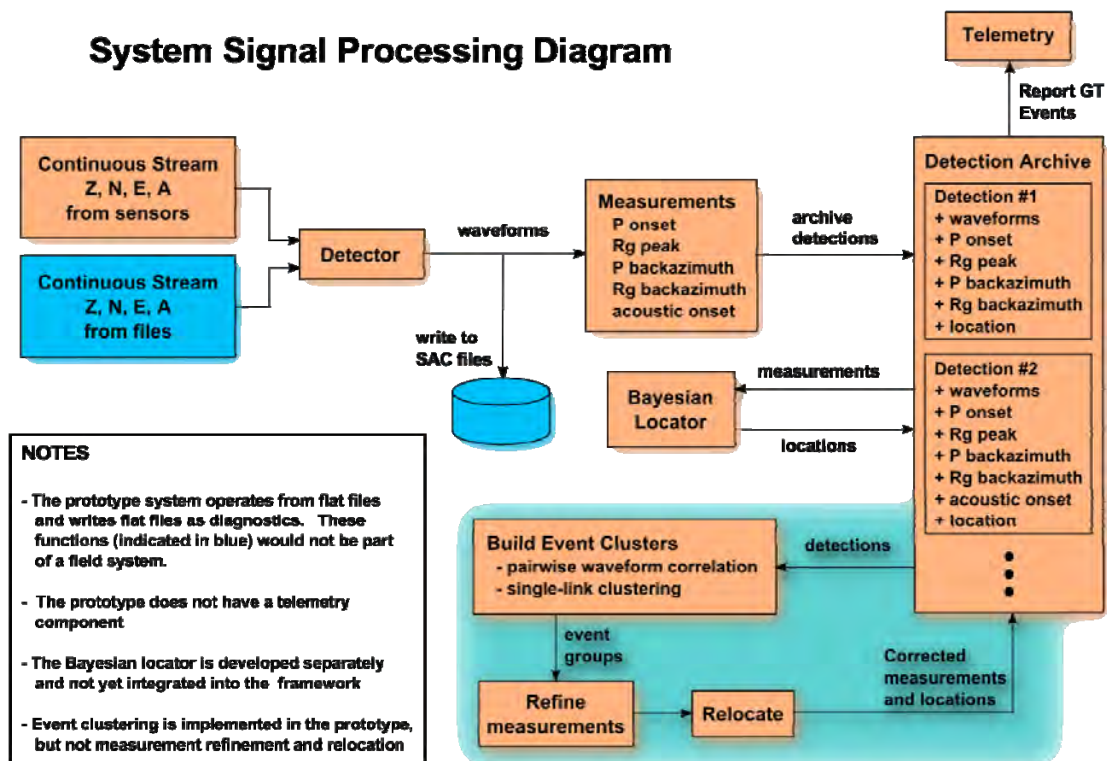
System Signal Processing Diagram

Telemetry

Report GT Events

Continuous Stream
Z, N, E, A
from sensors

Continuous Stream
Z, N, E, A
from files

Detector

waveforms

write to SAC files

Measurements
P onset
Rg peak
P backazimuth
Rg backazimuth
acoustic onset

archive detections

Detection Archive

Detection #1
+ waveforms
+ P onset
+ Rg peak
+ P backazimuth
+ Rg backazimuth
+ location

Detection #2
+ waveforms
+ P onset
+ Rg peak
+ P backazimuth
+ Rg backazimuth
+ acoustic onset
+ location

measurements

Bayesian Locator

locations

NOTES

- The prototype system operates from flat files and writes flat files as diagnostics. These functions (indicated in blue) would not be part of a field system.

- The prototype does not have a telemetry component

- The Bayesian locator is developed separately and not yet integrated into the framework

- Event clustering is implemented in the prototype, but not measurement refinement and relocation

Build Event Clusters
- pairwise waveform correlation
- single-link clustering

detections

event groups

Refine measurements

Relocate

Corrected measurements and locations